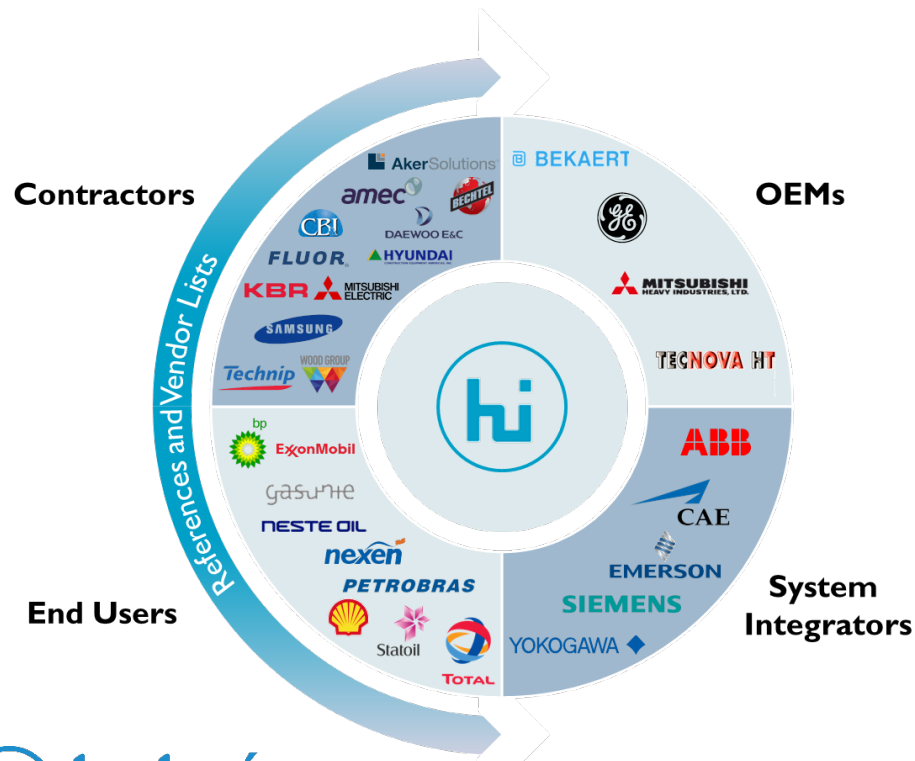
Contractors

OEMs

End Users

System Integrators

References and Vendor Lists

AkerSolutions
amec
BECHTEL
CBI
DAEWOO E&C
FLUOR
HYUNDAI
KBR
MITSUBISHI ELECTRIC
SAMSUNG
Technip
WOOD GROUP

BEKAERT
MITSUBISHI HEAVY INDUSTRIES, LTD.
TECNOVA HT

hi

bp
ExxonMobil
gasunie
NESTE OIL
nexen
PETROBRAS
Statoil
TOTAL

ABB
CAE
EMERSON
SIEMENS
YOKOGAWA